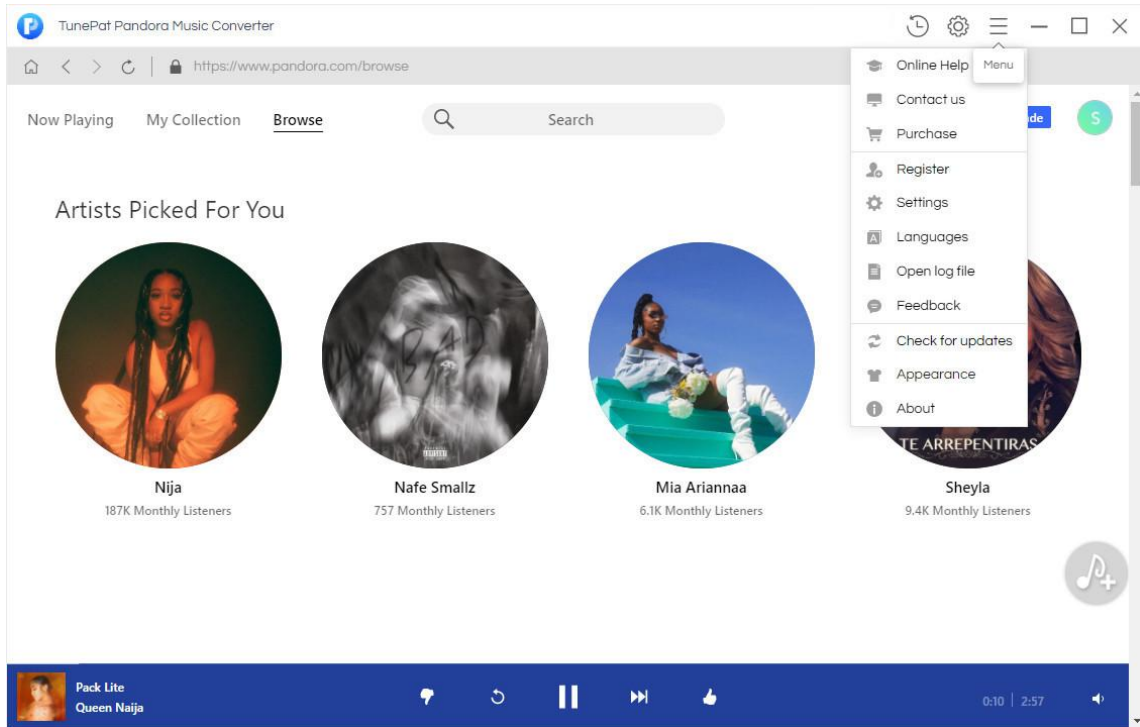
TunePat Pandora Music Converter

https://www.pandora.com/browse

Now Playing My Collection Browse

Search

Online Help Menu
Contact us
Purchase
Register
Settings
Languages
Open log file
Feedback
Check for updates
Appearance
About

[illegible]de

S

Artists Picked For You

Nija
187K Monthly Listeners

Nafe Smallz
757 Monthly Listeners

Mia Ariannaa
6.1K Monthly Listeners

TE ARREPENTIRAS

Sheyla
9.4K Monthly Listeners

Pack Lite
Queen Naija

0:10 | 2:57